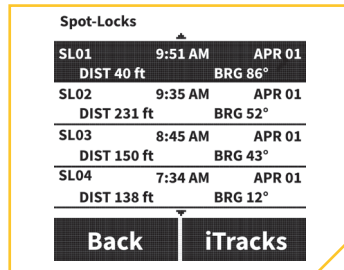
Spot-Locks

| | | |
|---|---|---|
| SL01 | 9:51 AM | APR 01 |
| DIST 40 ft | | BRG 86° |
| SL02 | 9:35 AM | APR 01 |
| DIST 231 ft | | BRG 52° |
| SL03 | 8:45 AM | APR 01 |
| DIST 150 ft | | BRG 43° |
| SL04 | 7:34 AM | APR 01 |
| DIST 138 ft | | BRG 12° |

Back iTracks